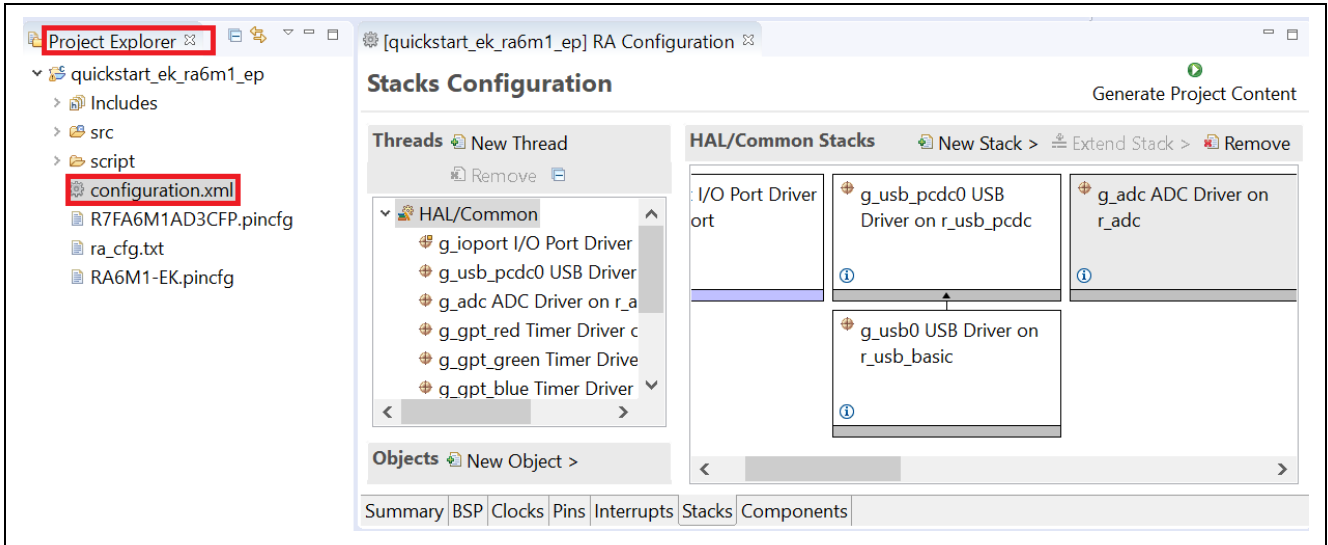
Project Explorer ☒

quickstart_ek_ra6m1_ep
Includes
src
script
configuration.xml
R7FA6M1AD3CFP.pincfg
ra_cfg.txt
RA6M1-EK.pincfg

[quickstart_ek_ra6m1_ep] RA Configuration ☒

Stacks Configuration

Generate Project Content

Threads New Thread
Remove

HAL/Common
g_ioport I/O Port Driver
g_usb_pcdc0 USB Driver
g_adc ADC Driver on r_a
g_gpt_red Timer Driver c
g_gpt_green Timer Drive
g_gpt_blue Timer Driver

Objects New Object >

HAL/Common Stacks New Stack > Extend Stack > Remove

I/O Port Driver
ort

g_usb_pcdc0 USB Driver on r_usb_pcdc

g_adc ADC Driver on r_adc

g_usb0 USB Driver on r_usb_basic

Summary | BSP | Clocks | Pins | Interrupts | Stacks | Components